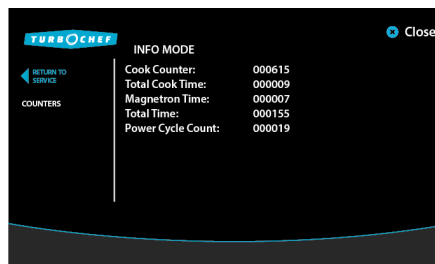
TURBOCHEF

INFO MODE

Close

RETURN TO SERVICE

COUNTERS

| | |
|---|---|
| Cook Counter: | 000615 |
| Total Cook Time: | 000009 |
| Magnetron Time: | 000007 |
| Total Time: | 000155 |
| Power Cycle Count: | 000019 |